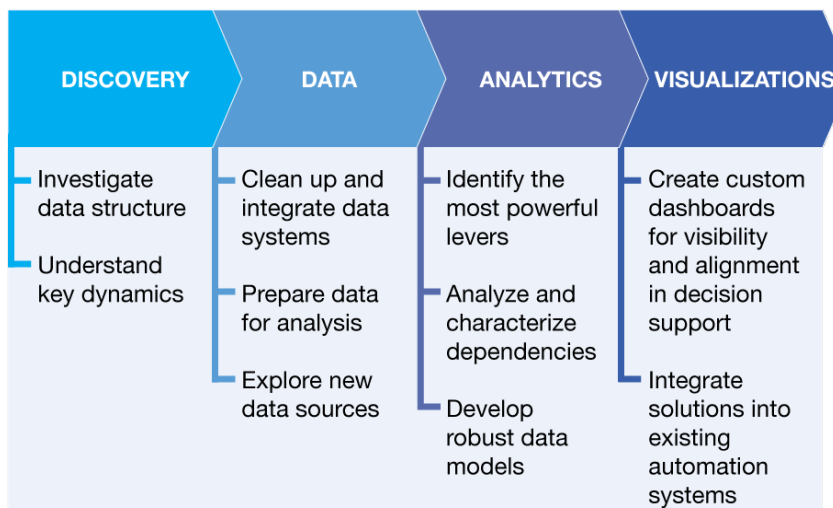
DISCOVERY

Investigate data structure

Understand key dynamics

DATA

Clean up and integrate data systems

Prepare data for analysis

Explore new data sources

ANALYTICS

Identify the most powerful levers

Analyze and characterize dependencies

Develop robust data models

VISUALIZATIONS

Create custom dashboards for visibility and alignment in decision support

Integrate solutions into existing automation systems